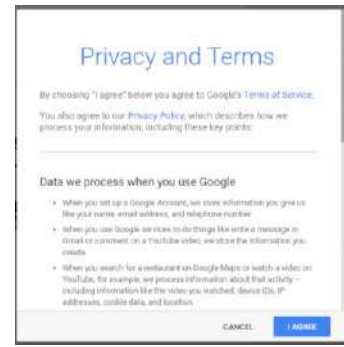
Privacy and Terms

By choosing "I agree" below you agree to Google's Terms of Service.

You also agree to our Privacy Policy, which describes how we process your information, including these key points:

Data we process when you use Google

- When you set up a Google Account, we store information you give us like your name, email address, and telephone number.
- When you use Google services to do things like write a message in Gmail or comment on a YouTube video, we store the information you create.
- When you search for a restaurant on Google Maps or watch a video on YouTube, for example, we process information about that activity – including information like the video you watched, device IDs, IP addresses, cookie data, and location.

CANCEL
I AGREE